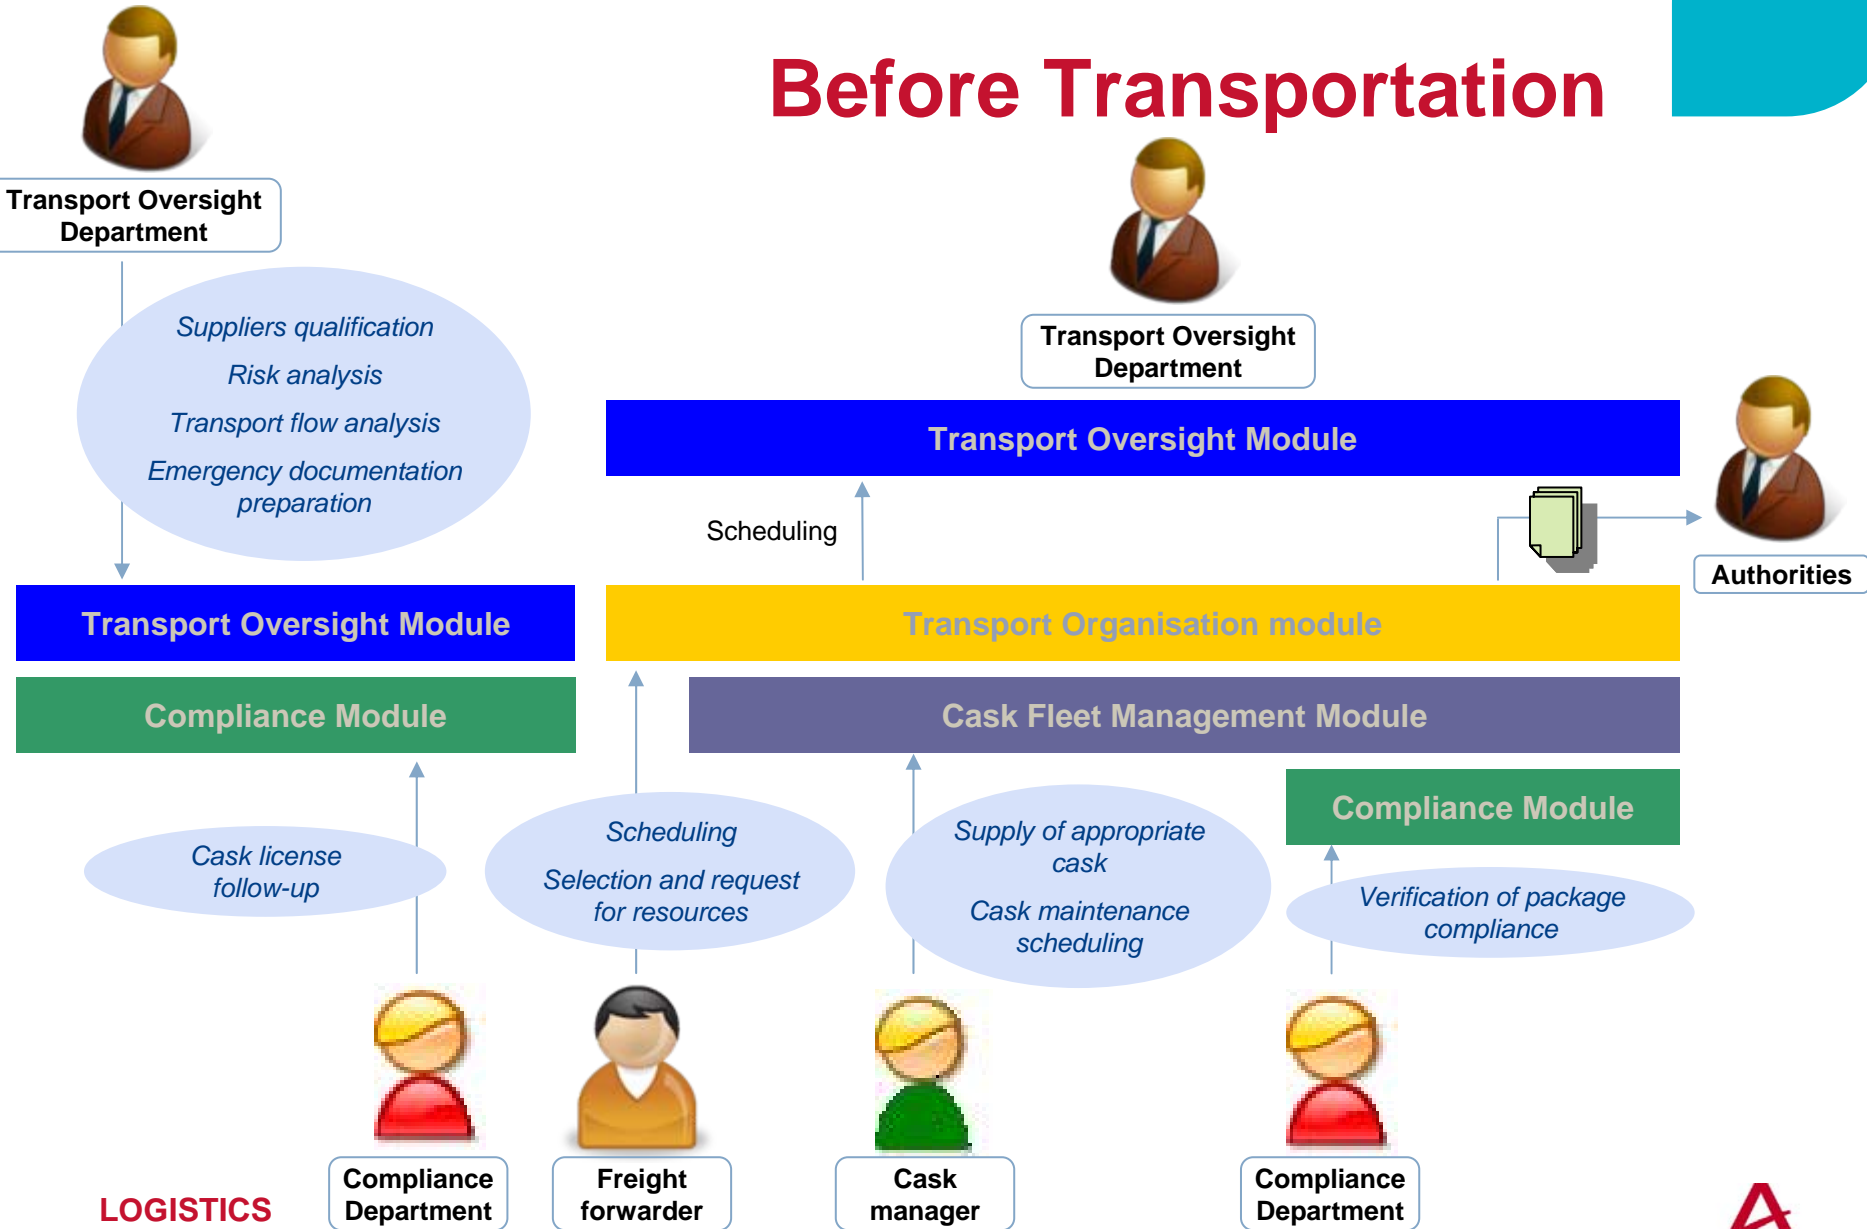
Before Transportation

Transport Oversight Department

Suppliers qualification

Risk analysis

Transport flow analysis

Emergency documentation preparation

Transport Oversight Department

Transport Oversight Module

Scheduling

Authorities

Transport Oversight Module

Transport Organisation module

Compliance Module

Cask Fleet Management Module

Compliance Module

Cask license follow-up

Scheduling

Selection and request for resources

Supply of appropriate cask

Cask maintenance scheduling

Verification of package compliance

LOGISTICS

Compliance Department

Freight forwarder

Cask manager

Compliance Department